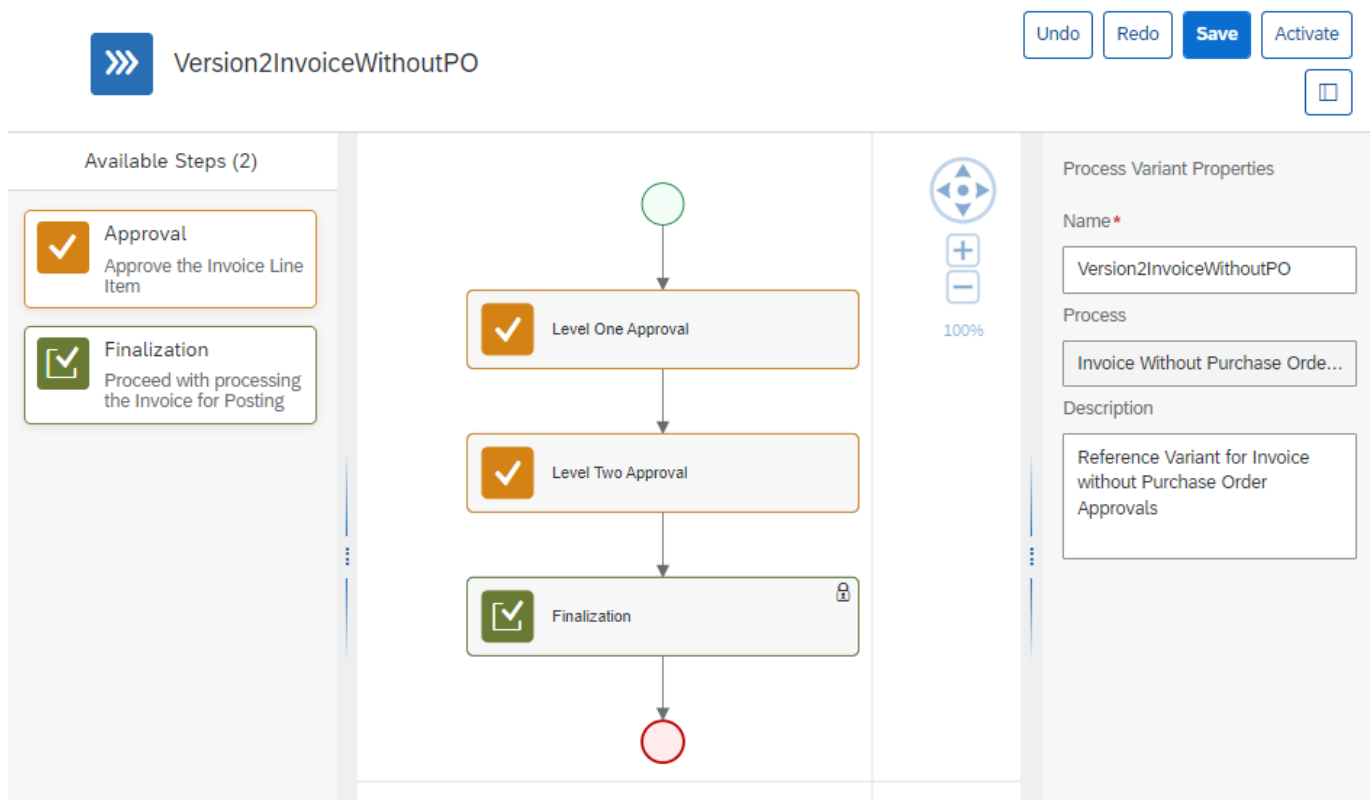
Version2InvoiceWithoutPO

Undo Redo Save Activate

Available Steps (2)

Approval
Approve the Invoice Line Item

Finalization
Proceed with processing the Invoice for Posting

Level One Approval

Level Two Approval

Finalization

100%

Process Variant Properties

Name*

Version2InvoiceWithoutPO

Process

Invoice Without Purchase Orde...

Description

Reference Variant for Invoice without Purchase Order Approvals